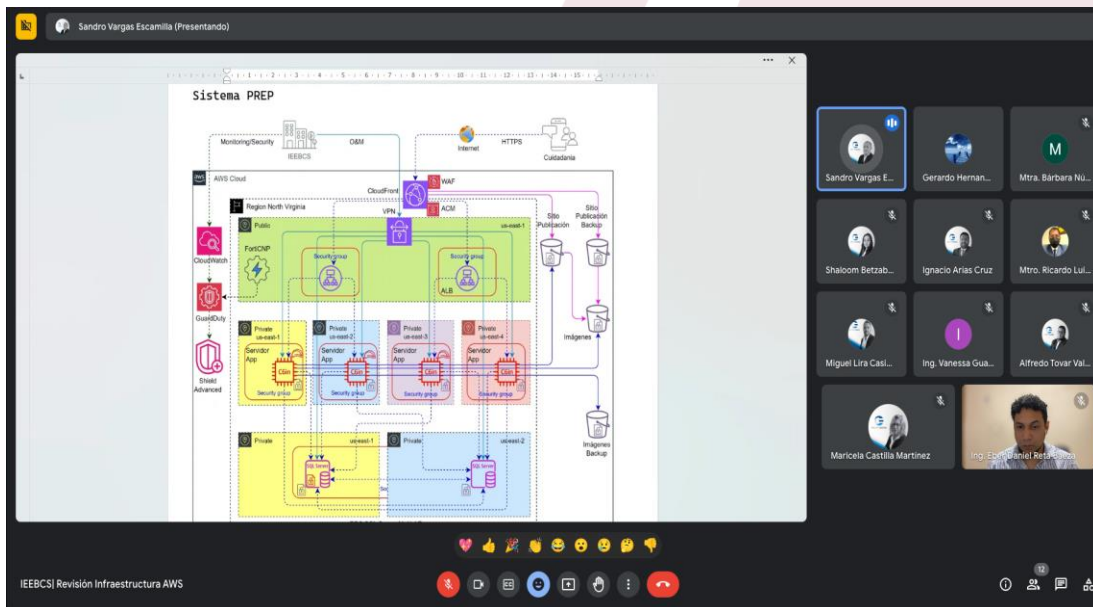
Sandro Vargas Escamilla (Presentando)

Sistema PREP

Monitoring/Security
IEEBCS
O&M
Internet
HTTPS
Ciudadania
AWS Cloud
CloudFront
WAF
ACM
Region North Virginia
VPN
Public
us-east-1
FortiCNP
Security group
Security group
ALB
Sitio Publicación
Sitio Publicación Backup
CloudWatch
GuardDuty
Shield Advanced
Private us-east-1
Private us-east-2
Private us-east-3
Private us-east-4
Servidor App
Servidor App
Servidor App
Servidor App
Security group
Security group
Security group
Security group
Imágenes
Private
us-east-1
Private
us-east-2
Imágenes Backup

Sandro Vargas E...
Gerardo Hernan...
Mtra. Bárbara Nú...
Shaloom Betzab...
Ignacio Arias Cruz
Mtro. Ricardo Lui...
Miguel Lira Casi...
Ing. Vanessa Gua...
Alfredo Tovar Val...
Maricela Castilla Martinez
Ing. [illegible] Daniel Reta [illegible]

IEEBCS| Revisión Infraestructura AWS
12